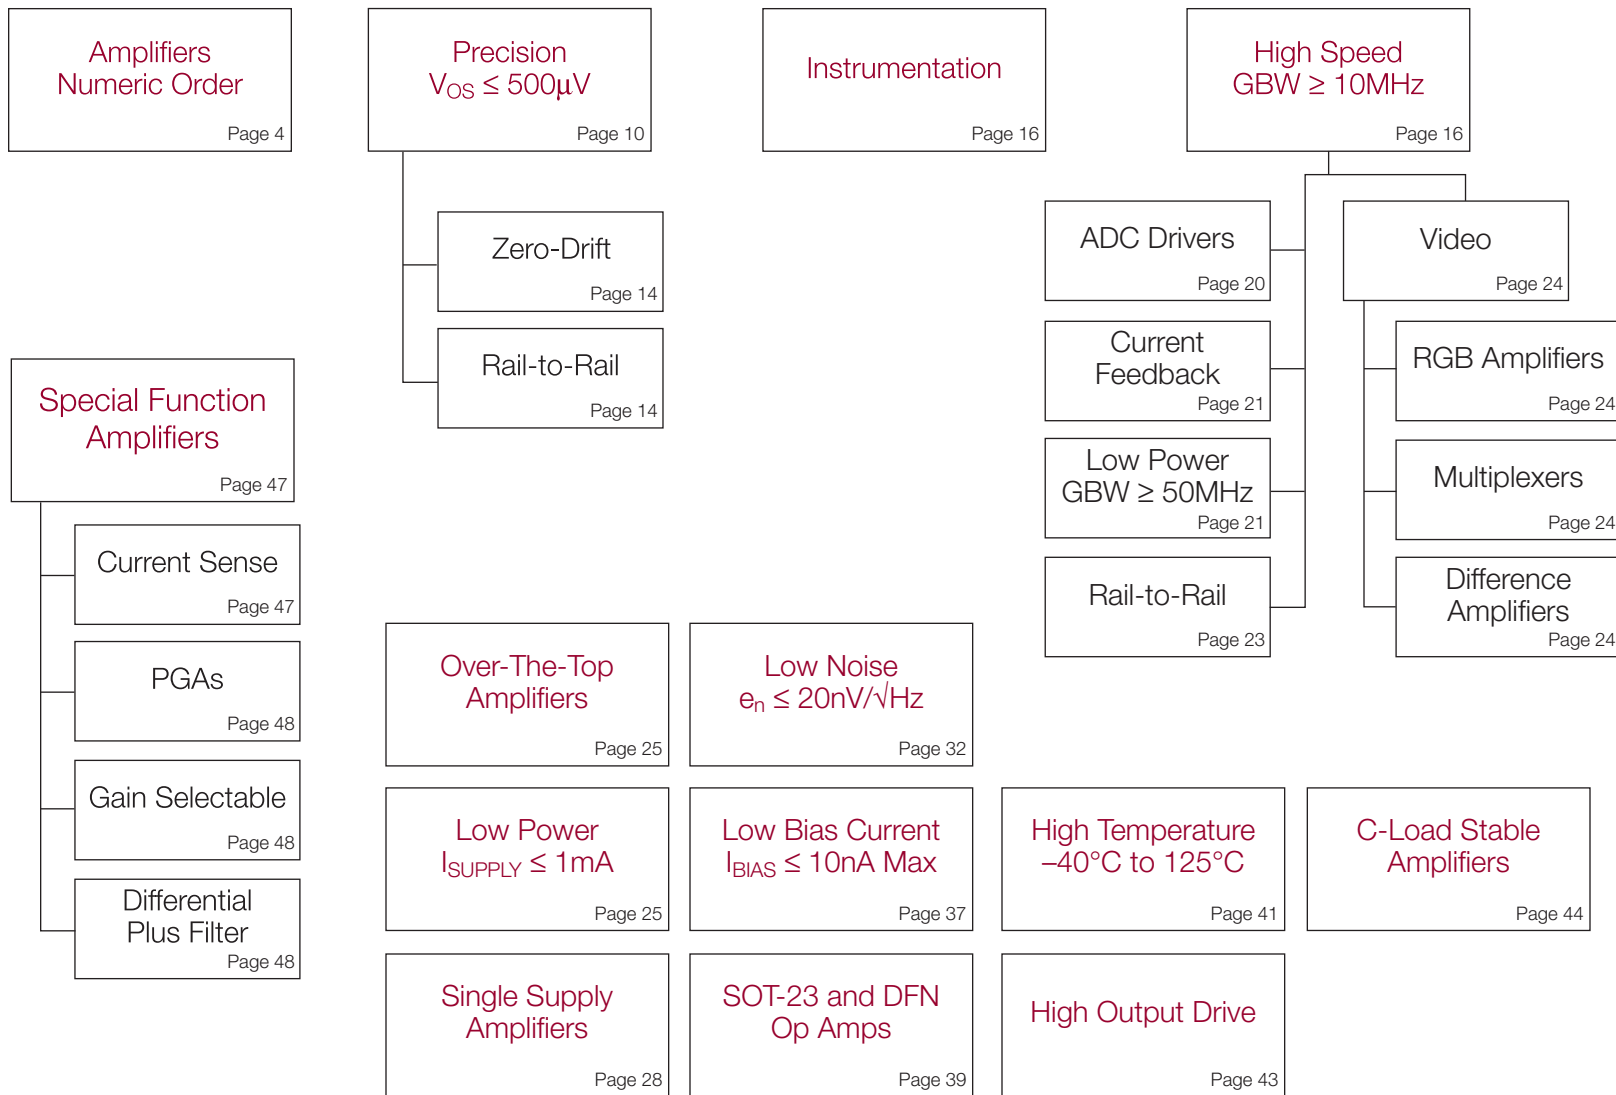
Amplifiers Numeric Order
Page 4

Precision
$V_{OS} \leq 500\mu V$
Page 10

Zero-Drift
Page 14

Rail-to-Rail
Page 14

Instrumentation
Page 16

High Speed
GBW ≥ 10MHz
Page 16

ADC Drivers
Page 20

Current Feedback
Page 21

Low Power
GBW ≥ 50MHz
Page 21

Rail-to-Rail
Page 23

Video
Page 24

RGB Amplifiers
Page 24

Multiplexers
Page 24

Difference Amplifiers
Page 24

Special Function Amplifiers
Page 47

Current Sense
Page 47

PGAs
Page 48

Gain Selectable
Page 48

Differential Plus Filter
Page 48

Over-The-Top Amplifiers
Page 25

Low Noise
$e_n \leq 20nV/\sqrt{Hz}$
Page 32

Low Power
$I_{SUPPLY} \leq 1mA$
Page 25

Low Bias Current
$I_{BIAS} \leq 10nA$ Max
Page 37

High Temperature
–40°C to 125°C
Page 41

C-Load Stable Amplifiers
Page 44

Single Supply Amplifiers
Page 28

SOT-23 and DFN Op Amps
Page 39

High Output Drive
Page 43